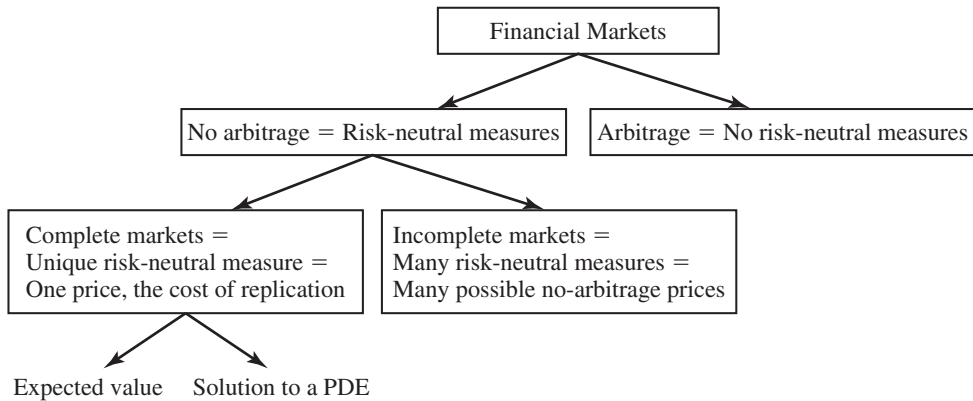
Financial Markets

No arbitrage = Risk-neutral measures

Arbitrage = No risk-neutral measures

Complete markets =
Unique risk-neutral measure =
One price, the cost of replication

Incomplete markets =
Many risk-neutral measures =
Many possible no-arbitrage prices

Expected value

Solution to a PDE